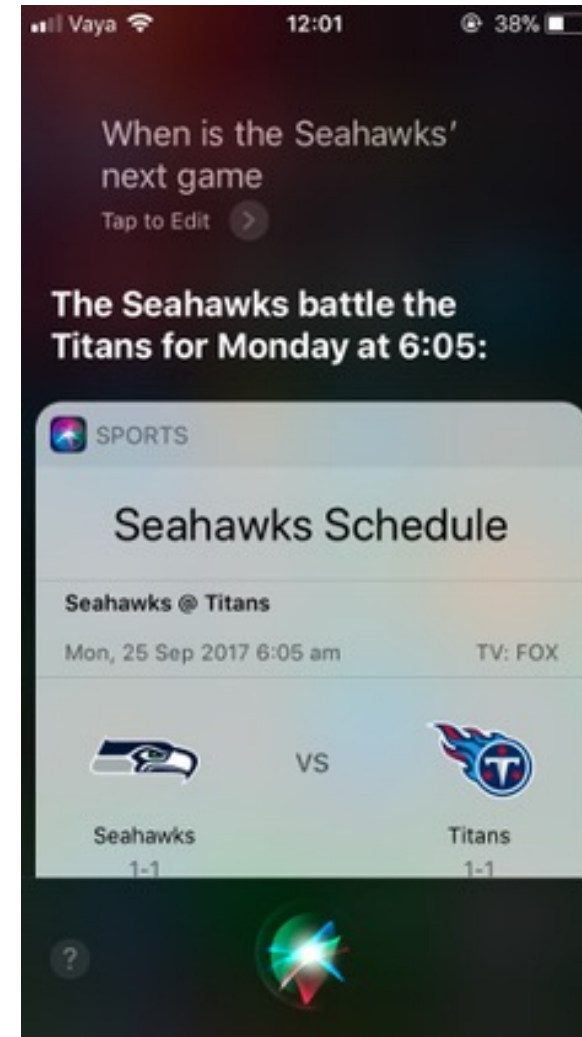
Vaya 12:01 38%

When is the Seahawks' next game

Tap to Edit

The Seahawks battle the Titans for Monday at 6:05:

SPORTS

Seahawks Schedule

Seahawks @ Titans

Mon, 25 Sep 2017 6:05 am

TV: FOX

VS

Seahawks
1-1

Titans
1-1

?